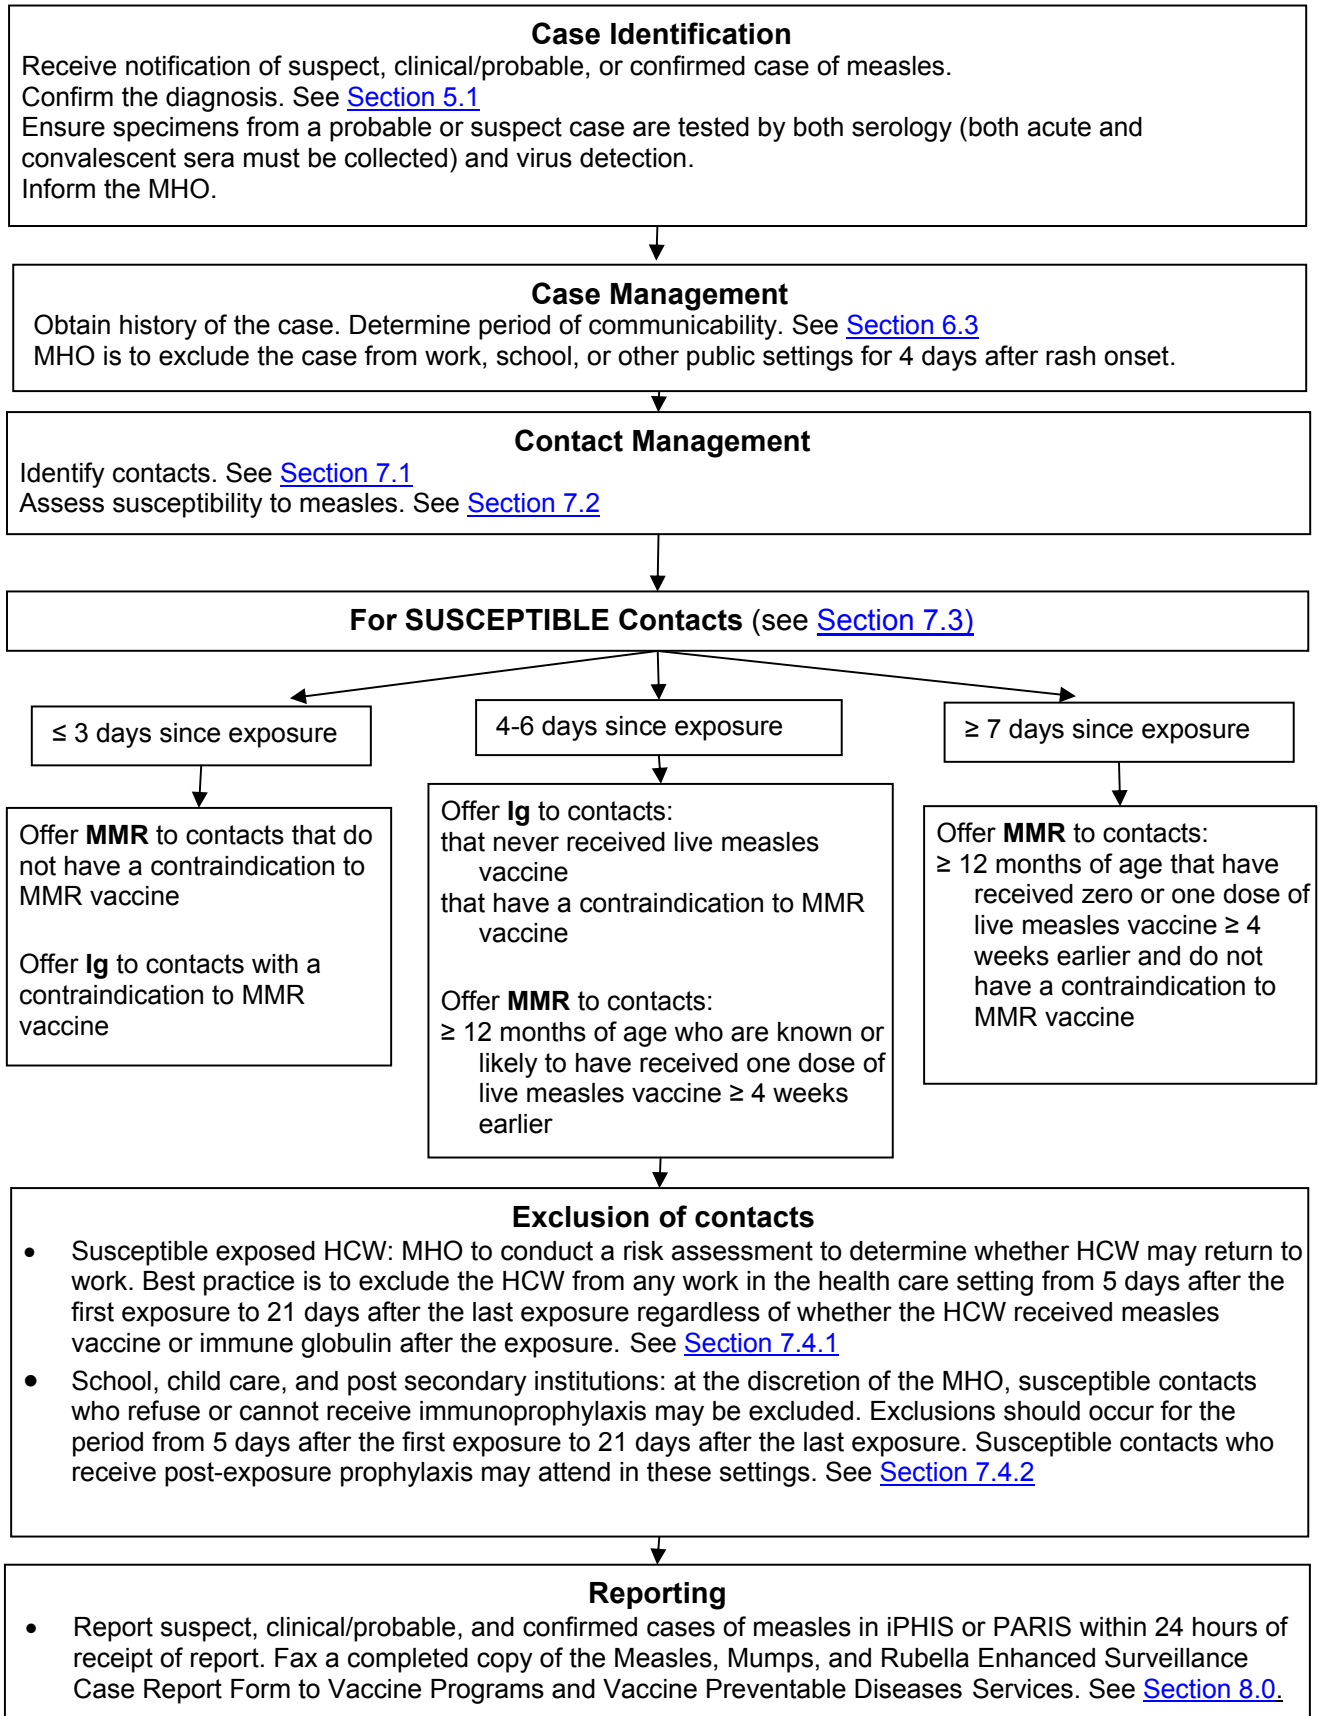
**Case Identification**

Receive notification of suspect, clinical/probable, or confirmed case of measles.
Confirm the diagnosis. See Section 5.1
Ensure specimens from a probable or suspect case are tested by both serology (both acute and convalescent sera must be collected) and virus detection.
Inform the MHO.

**Case Management**

Obtain history of the case. Determine period of communicability. See Section 6.3
MHO is to exclude the case from work, school, or other public settings for 4 days after rash onset.

**Contact Management**

Identify contacts. See Section 7.1
Assess susceptibility to measles. See Section 7.2

**For SUSCEPTIBLE Contacts** (see Section 7.3)

≤ 3 days since exposure

Offer **MMR** to contacts that do not have a contraindication to MMR vaccine

Offer **Ig** to contacts with a contraindication to MMR vaccine

4-6 days since exposure

Offer **Ig** to contacts:
that never received live measles vaccine
that have a contraindication to MMR vaccine

Offer **MMR** to contacts:
≥ 12 months of age who are known or likely to have received one dose of live measles vaccine ≥ 4 weeks earlier

≥ 7 days since exposure

Offer **MMR** to contacts:
≥ 12 months of age that have received zero or one dose of live measles vaccine ≥ 4 weeks earlier and do not have a contraindication to MMR vaccine

**Exclusion of contacts**

- Susceptible exposed HCW: MHO to conduct a risk assessment to determine whether HCW may return to work. Best practice is to exclude the HCW from any work in the health care setting from 5 days after the first exposure to 21 days after the last exposure regardless of whether the HCW received measles vaccine or immune globulin after the exposure. See Section 7.4.1
- School, child care, and post secondary institutions: at the discretion of the MHO, susceptible contacts who refuse or cannot receive immunoprophylaxis may be excluded. Exclusions should occur for the period from 5 days after the first exposure to 21 days after the last exposure. Susceptible contacts who receive post-exposure prophylaxis may attend in these settings. See Section 7.4.2

**Reporting**

- Report suspect, clinical/probable, and confirmed cases of measles in iPHIS or PARIS within 24 hours of receipt of report. Fax a completed copy of the Measles, Mumps, and Rubella Enhanced Surveillance Case Report Form to Vaccine Programs and Vaccine Preventable Diseases Services. See Section 8.0.